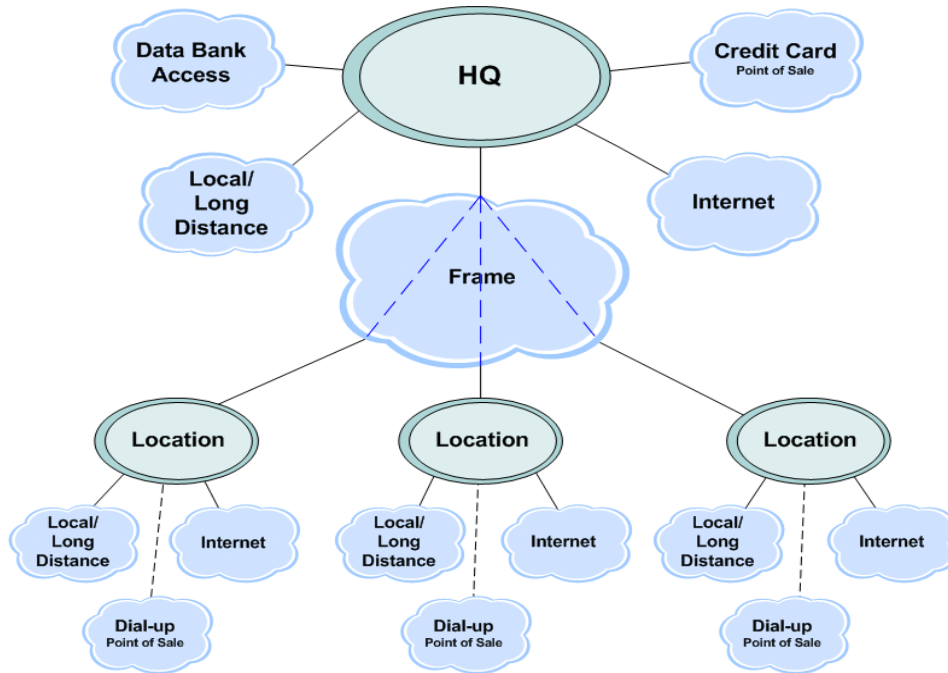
Data Bank Access

HQ

Credit Card
Point of Sale

Local/ Long Distance

Internet

Frame

Location

Location

Location

Local/ Long Distance

Internet

Dial-up
Point of Sale

Local/ Long Distance

Internet

Dial-up
Point of Sale

Local/ Long Distance

Internet

Dial-up
Point of Sale